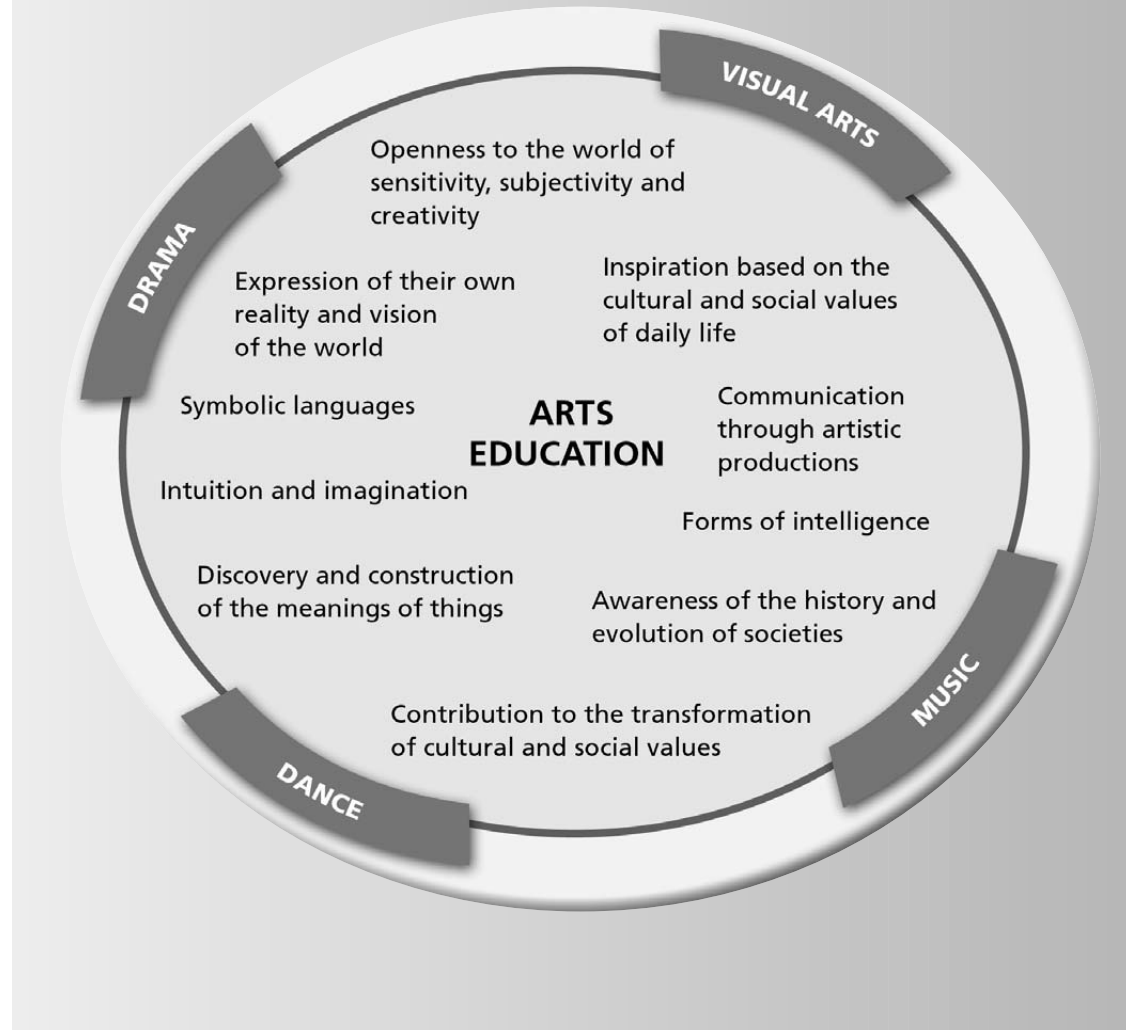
VISUAL ARTS

DRAMA

Openness to the world of sensitivity, subjectivity and creativity

Expression of their own reality and vision of the world

Inspiration based on the cultural and social values of daily life

Symbolic languages

ARTS EDUCATION

Communication through artistic productions

Intuition and imagination

Forms of intelligence

Discovery and construction of the meanings of things

Awareness of the history and evolution of societies

MUSIC

Contribution to the transformation of cultural and social values

DANCE